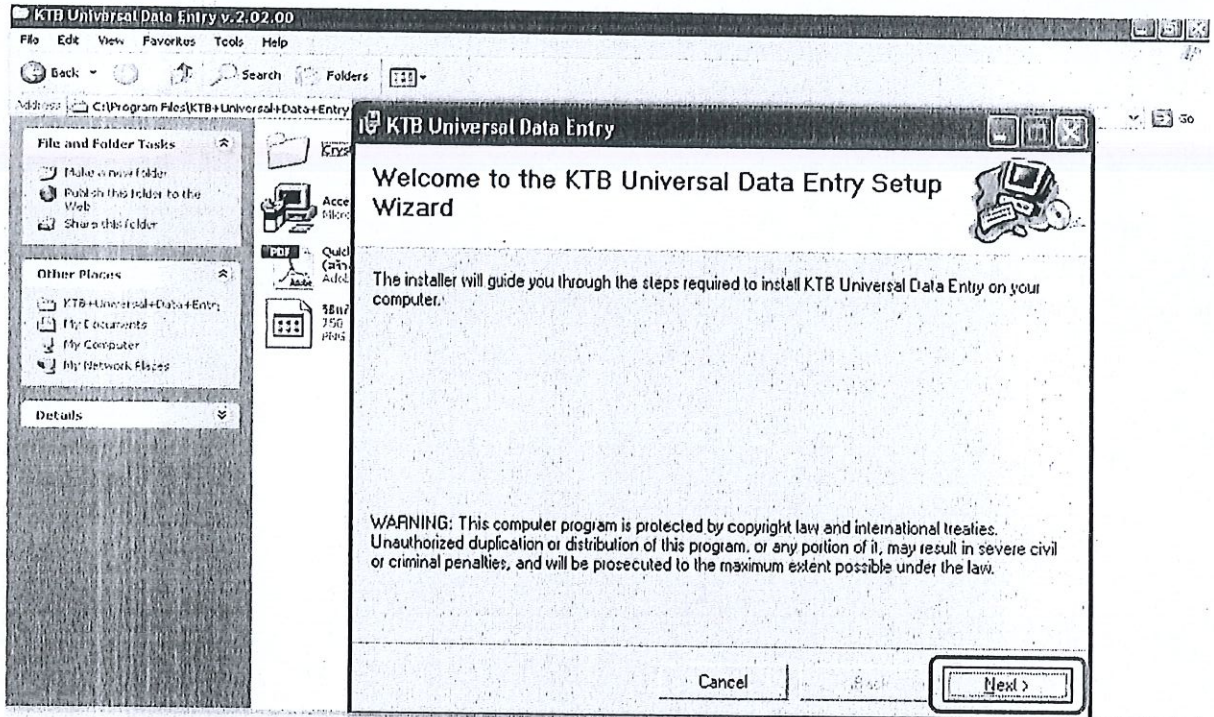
KTB Universal Data Entry v.2.02.00

File Edit View Favorites Tools Help

Back Search Folders

Address C:\Program Files\KTB+Universal+Data+Entry

Go

File and Folder Tasks

Make a new folder

Publish this folder to the Web

Share this folder

Other Places

KTB+Universal+Data+Entry

My Documents

My Computer

My Network Places

Details

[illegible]

Acce
Micro

Quick
(สำ
Adob

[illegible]
750
PNG

KTB Universal Data Entry

Welcome to the KTB Universal Data Entry Setup Wizard

The installer will guide you through the steps required to install KTB Universal Data Entry on your computer.

WARNING: This computer program is protected by copyright law and international treaties. Unauthorized duplication or distribution of this program, or any portion of it, may result in severe civil or criminal penalties, and will be prosecuted to the maximum extent possible under the law.

Cancel

Back

Next >